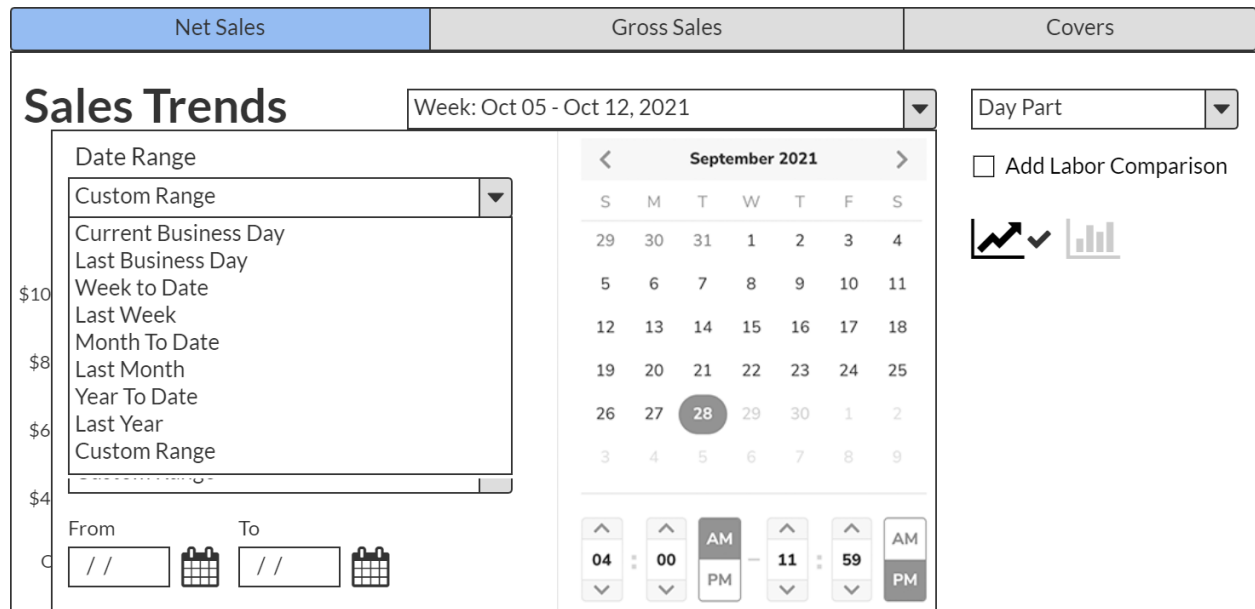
Net Sales | Gross Sales | Covers

Sales Trends

Week: Oct 05 - Oct 12, 2021

Day Part

Add Labor Comparison

Date Range

Custom Range

Current Business Day
Last Business Day
Week to Date
Last Week
Month To Date
Last Month
Year To Date
Last Year
Custom Range

$10
$8
$6
$4

From
/ /
To
/ /

September 2021

| S | M | T | W | T | F | S |
|---|---|---|---|---|---|---|
| 29 | 30 | 31 | 1 | 2 | 3 | 4 |
| 5 | 6 | 7 | 8 | 9 | 10 | 11 |
| 12 | 13 | 14 | 15 | 16 | 17 | 18 |
| 19 | 20 | 21 | 22 | 23 | 24 | 25 |
| 26 | 27 | 28 | 29 | 30 | 1 | 2 |
| 3 | 4 | 5 | 6 | 7 | 8 | 9 |

04 : 00 AM PM — 11 : 59 AM PM